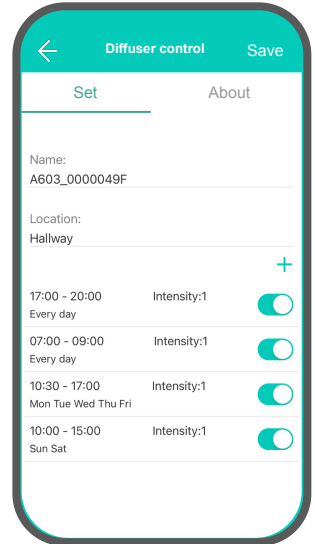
Diffuser control
Save

Set
About

Name:
A603_0000049F

Location:
Hallway

+

17:00 - 20:00
Intensity:1
Every day

07:00 - 09:00
Intensity:1
Every day

10:30 - 17:00
Intensity:1
Mon Tue Wed Thu Fri

10:00 - 15:00
Intensity:1
Sun Sat